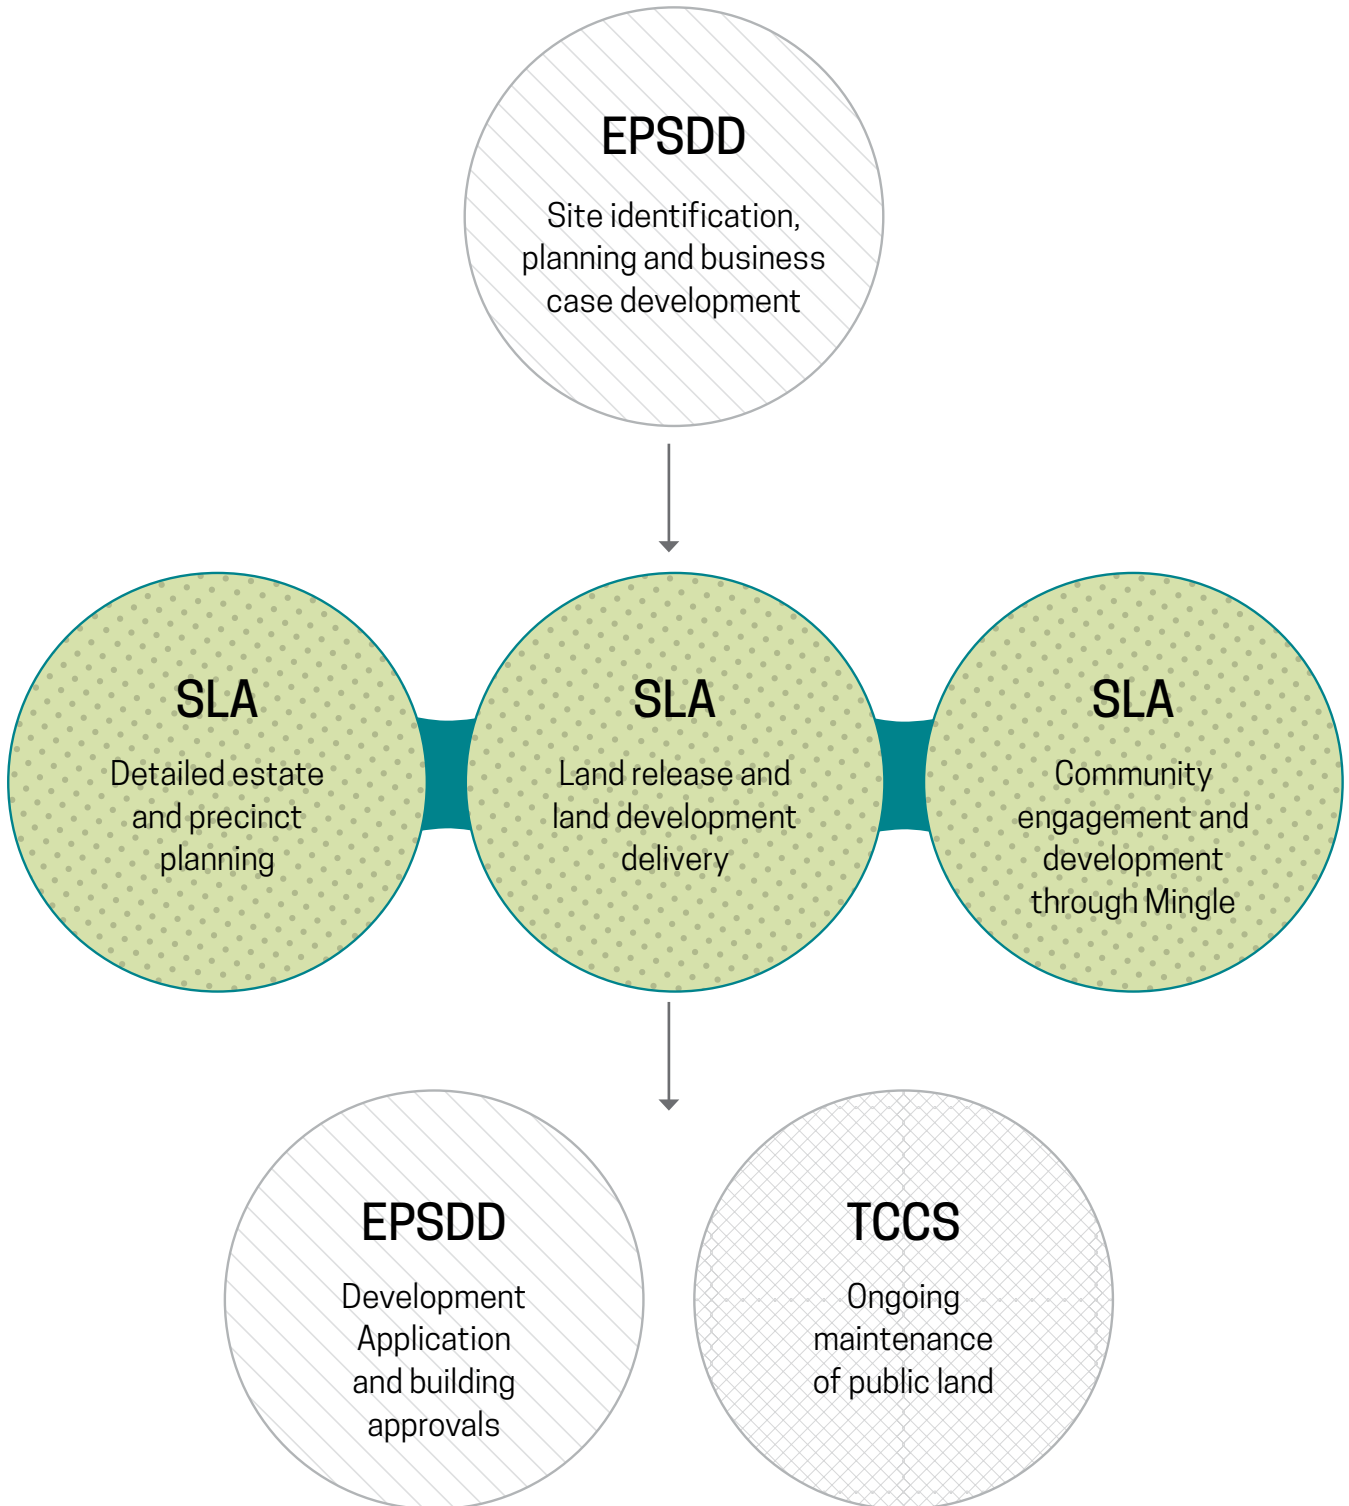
EPSDD
Site identification, planning and business case development

SLA
Detailed estate and precinct planning

SLA
Land release and land development delivery

SLA
Community engagement and development through Mingle

EPSDD
Development Application and building approvals

TCCS
Ongoing maintenance of public land